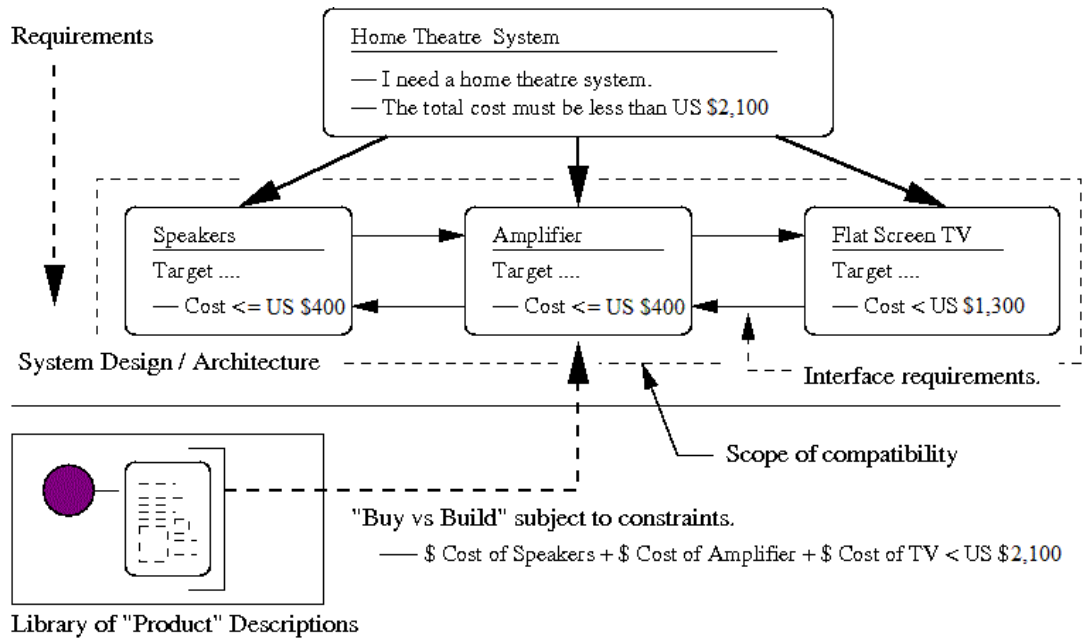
Requirements

Home Theatre System

— I need a home theatre system.

— The total cost must be less than US \$2,100

Speakers

Target ....

— Cost <= US \$400

Amplifier

Target ....

— Cost <= US \$400

Flat Screen TV

Target ....

— Cost < US \$1,300

System Design / Architecture

Interface requirements.

Scope of compatibility

"Buy vs Build" subject to constraints.

— \$ Cost of Speakers + \$ Cost of Amplifier + \$ Cost of TV < US \$2,100

Library of "Product" Descriptions